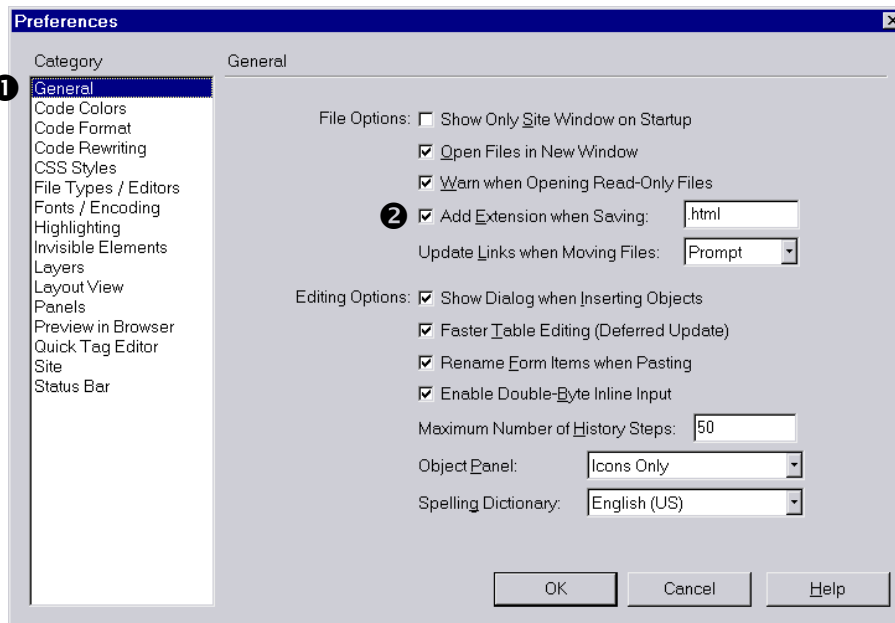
Preferences

Category

❶ General
Code Colors
Code Format
Code Rewriting
CSS Styles
File Types / Editors
Fonts / Encoding
Highlighting
Invisible Elements
Layers
Layout View
Panels
Preview in Browser
Quick Tag Editor
Site
Status Bar

General

File Options: ☐ Show Only Site Window on Startup
☑ Open Files in New Window
☑ Warn when Opening Read-Only Files
❷ ☑ Add Extension when Saving: .html
Update Links when Moving Files: Prompt

Editing Options: ☑ Show Dialog when Inserting Objects
☑ Faster Table Editing (Deferred Update)
☑ Rename Form Items when Pasting
☑ Enable Double-Byte Inline Input
Maximum Number of History Steps: 50
Object Panel: Icons Only
Spelling Dictionary: English (US)

OK Cancel Help